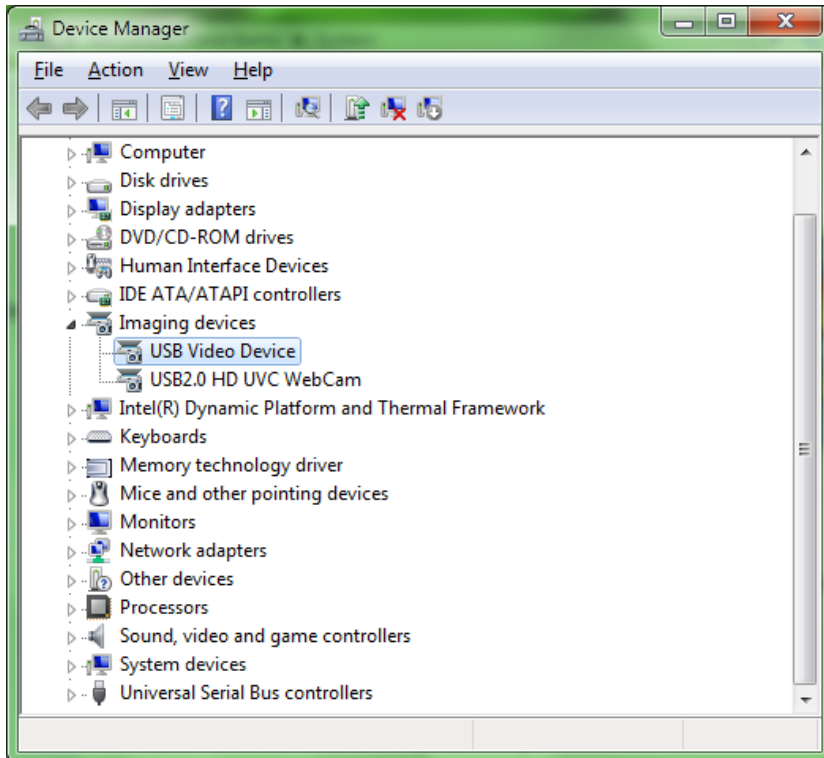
Device Manager

File Action View Help

Computer
Disk drives
Display adapters
DVD/CD-ROM drives
Human Interface Devices
IDE ATA/ATAPI controllers
Imaging devices
USB Video Device
USB2.0 HD UVC WebCam
Intel(R) Dynamic Platform and Thermal Framework
Keyboards
Memory technology driver
Mice and other pointing devices
Monitors
Network adapters
Other devices
Processors
Sound, video and game controllers
System devices
Universal Serial Bus controllers